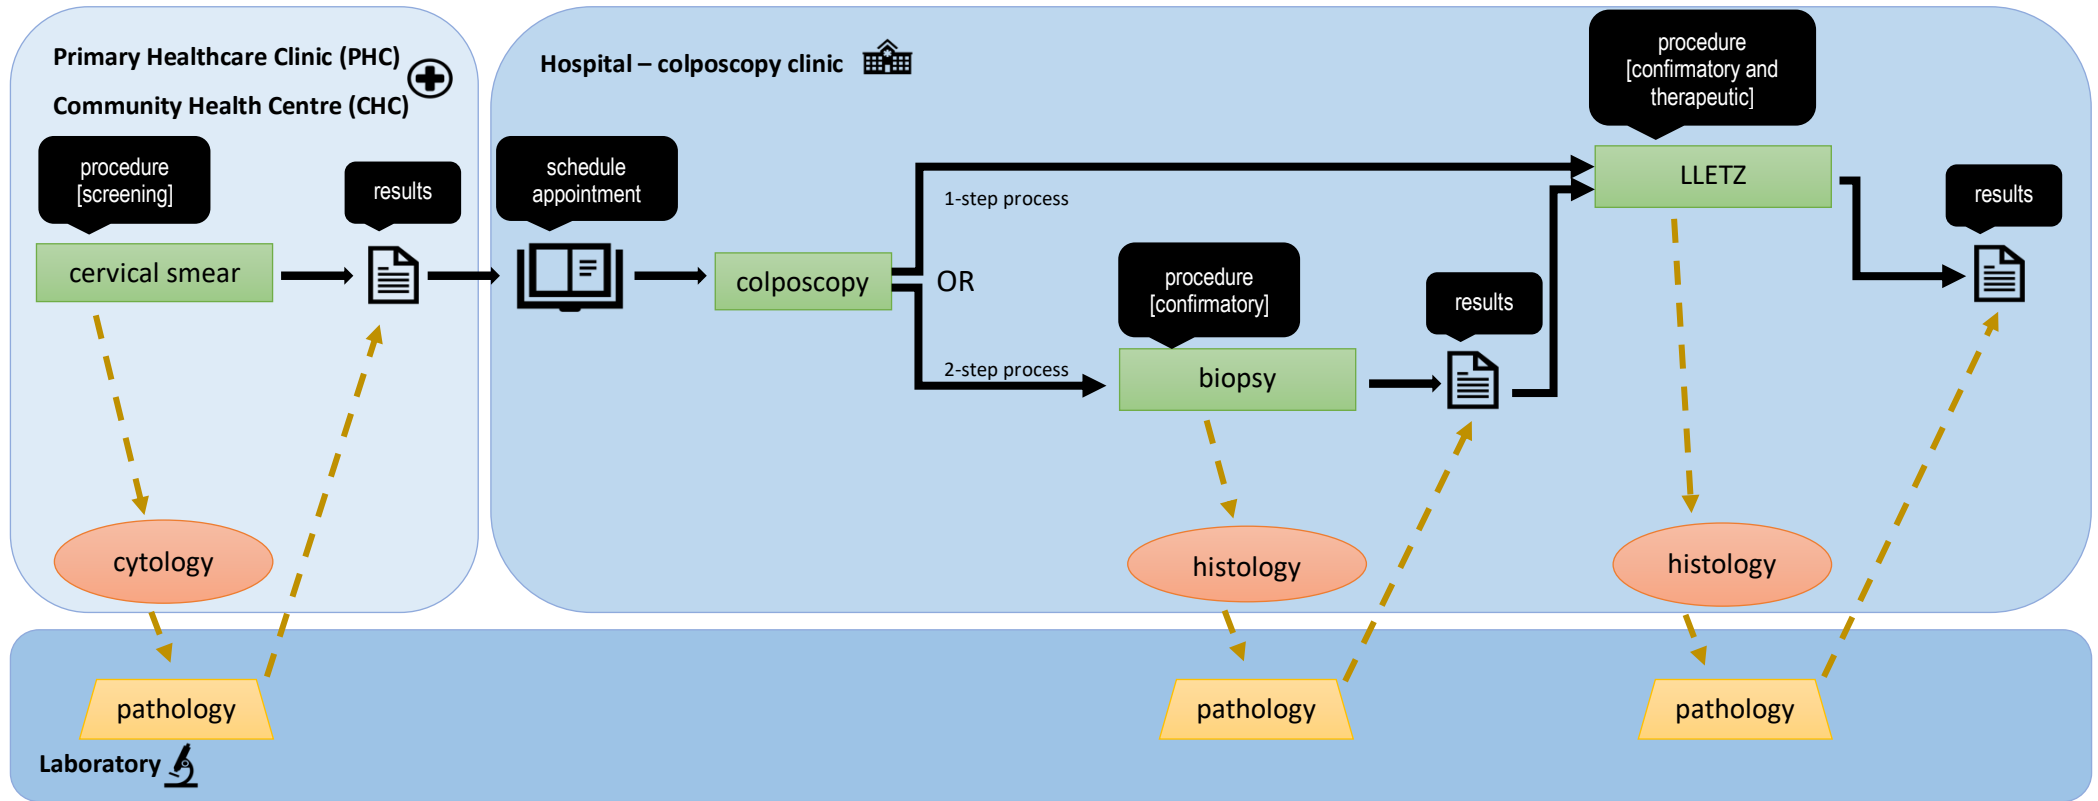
Primary Healthcare Clinic (PHC)

Community Health Centre (CHC)

procedure [screening]

cervical smear

results

cytology

pathology

Hospital – colposcopy clinic

schedule appointment

colposcopy

1-step process

OR

2-step process

procedure [confirmatory]

biopsy

results

histology

pathology

procedure [confirmatory and therapeutic]

LLETZ

results

histology

pathology

Laboratory